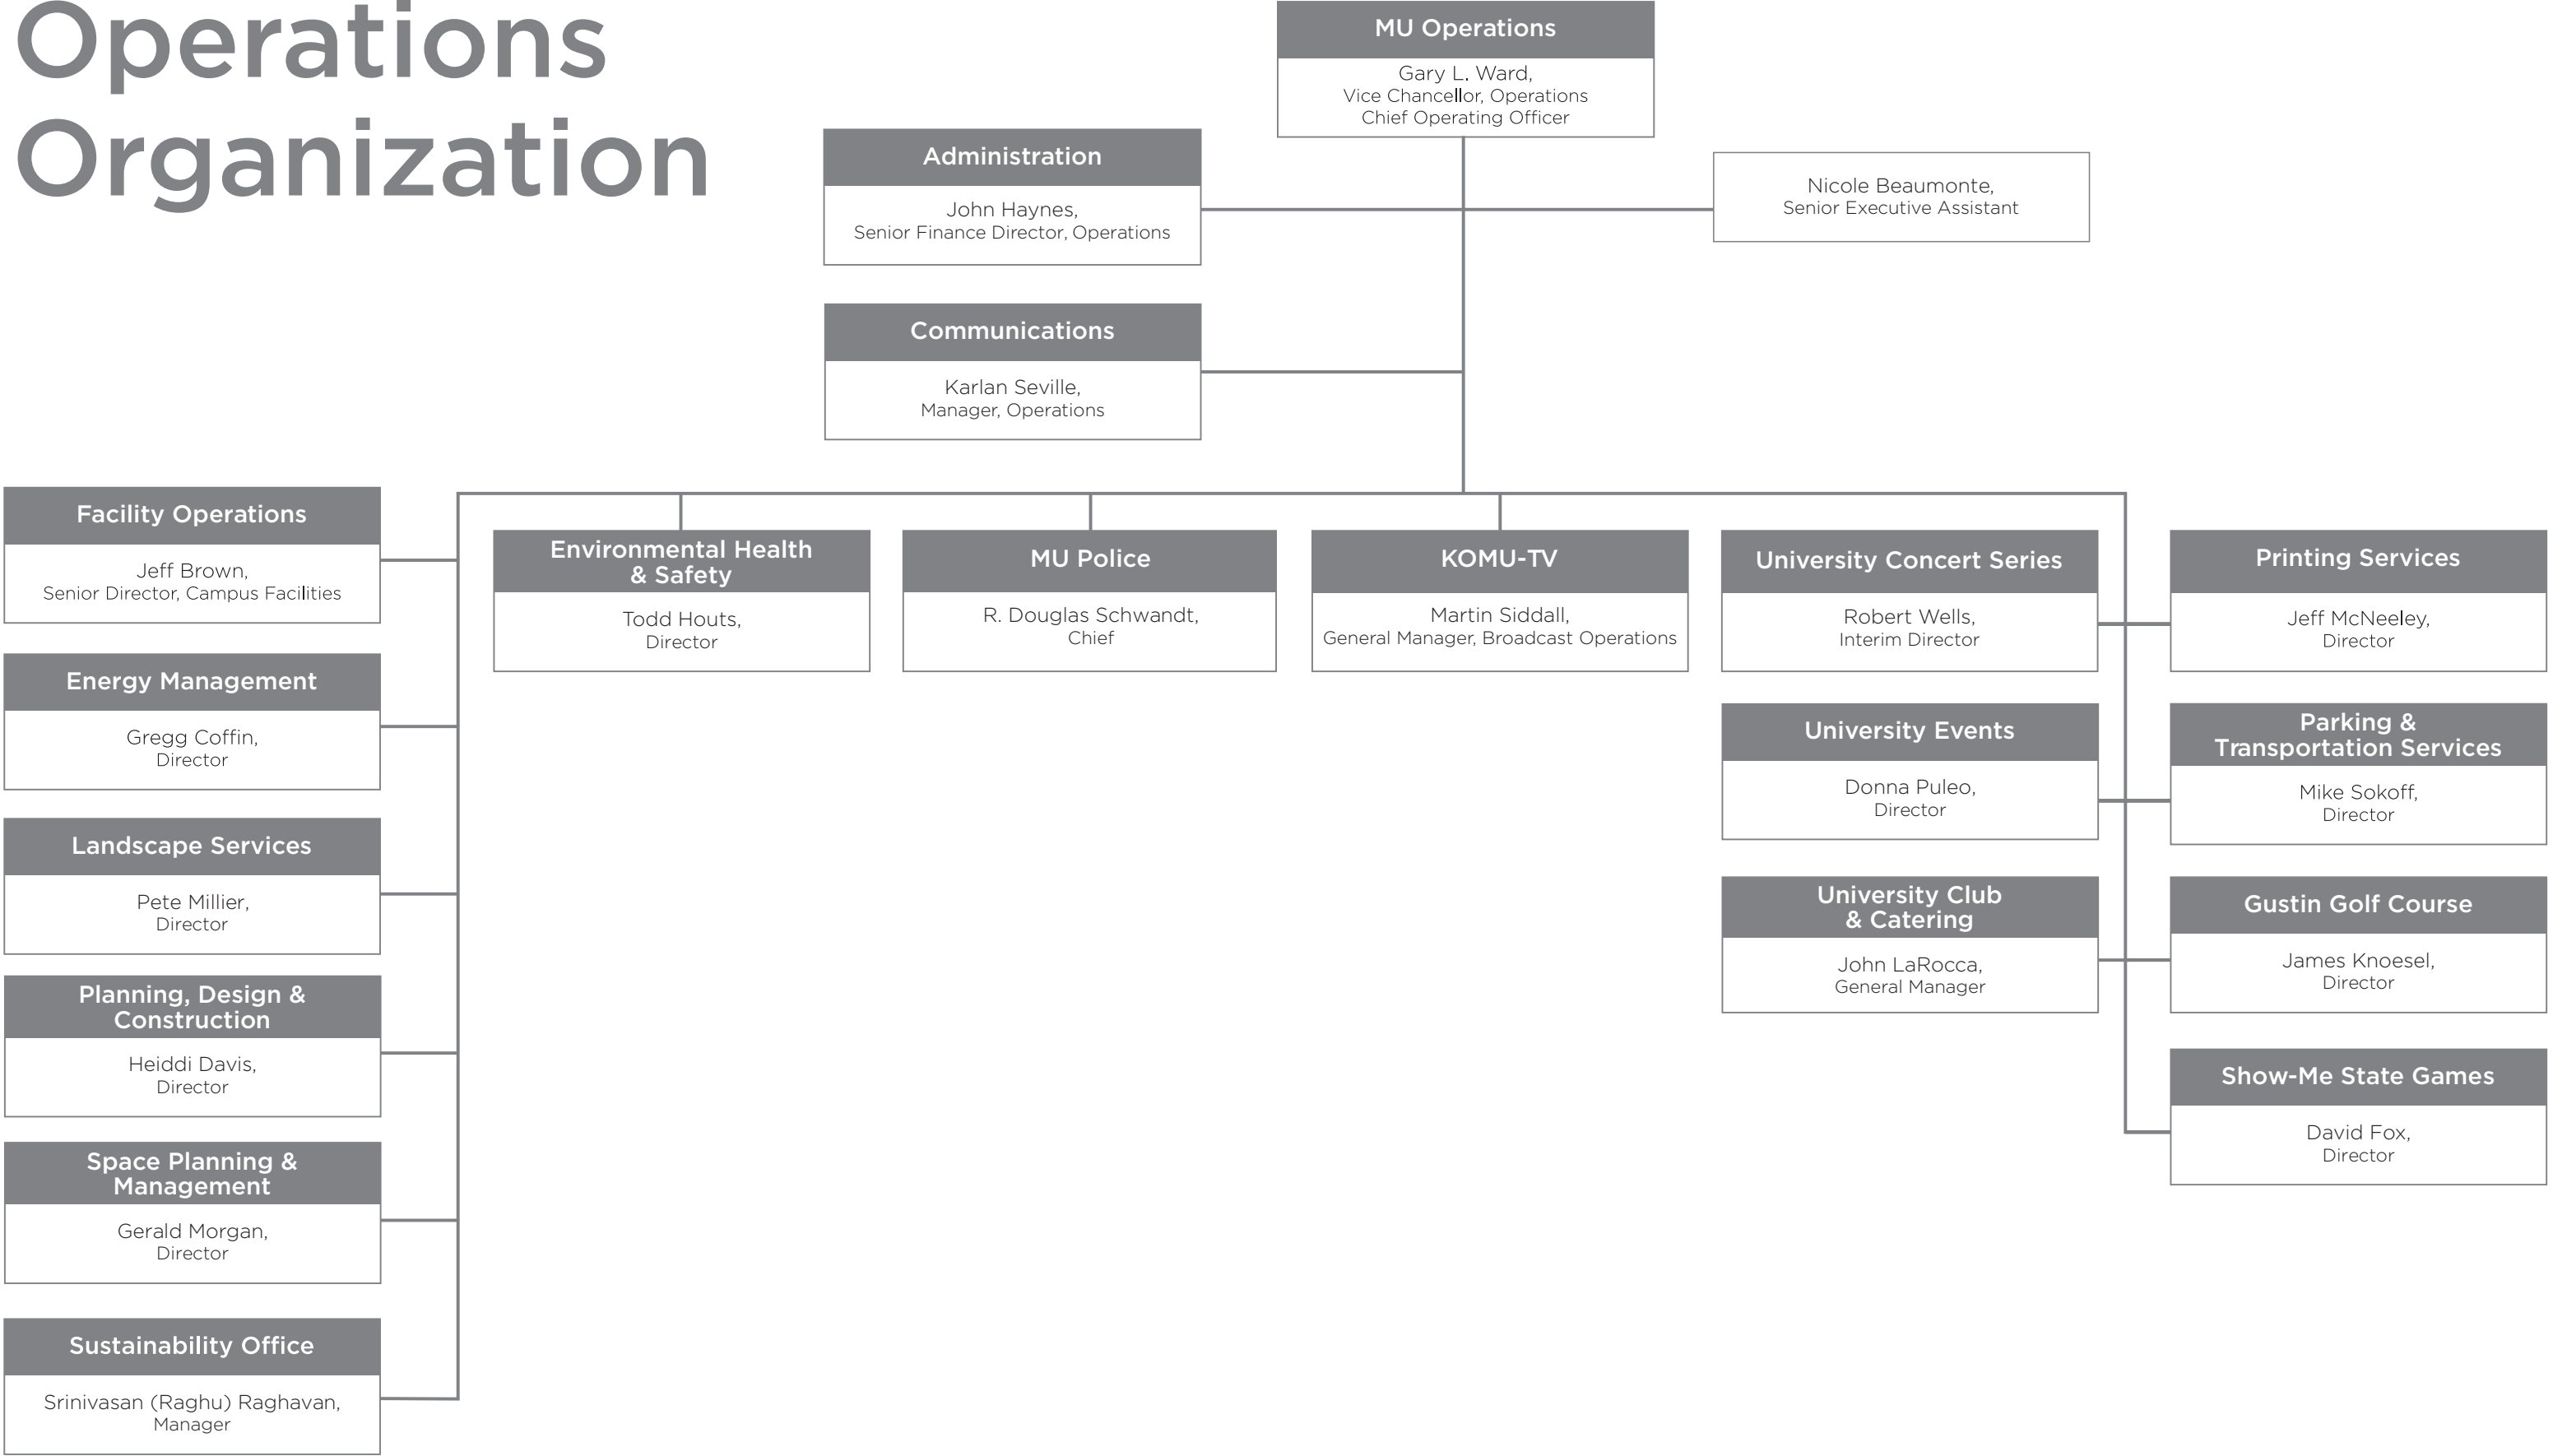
Operations Organization

MU Operations
Gary L. Ward,
Vice Chancellor, Operations
Chief Operating Officer

Administration
John Haynes,
Senior Finance Director, Operations

Nicole Beaumonte,
Senior Executive Assistant

Communications
Karlan Seville,
Manager, Operations

Facility Operations
Jeff Brown,
Senior Director, Campus Facilities

Energy Management
Gregg Coffin,
Director

Landscape Services
Pete Millier,
Director

Planning, Design & Construction
Heiddi Davis,
Director

Space Planning & Management
Gerald Morgan,
Director

Sustainability Office
Srinivasan (Raghu) Raghavan,
Manager

Environmental Health & Safety
Todd Houts,
Director

MU Police
R. Douglas Schwandt,
Chief

KOMU-TV
Martin Siddall,
General Manager, Broadcast Operations

University Concert Series
Robert Wells,
Interim Director

University Events
Donna Puleo,
Director

University Club & Catering
John LaRocca,
General Manager

Printing Services
Jeff McNeeley,
Director

Parking & Transportation Services
Mike Sokoff,
Director

Gustin Golf Course
James Knoesel,
Director

Show-Me State Games
David Fox,
Director